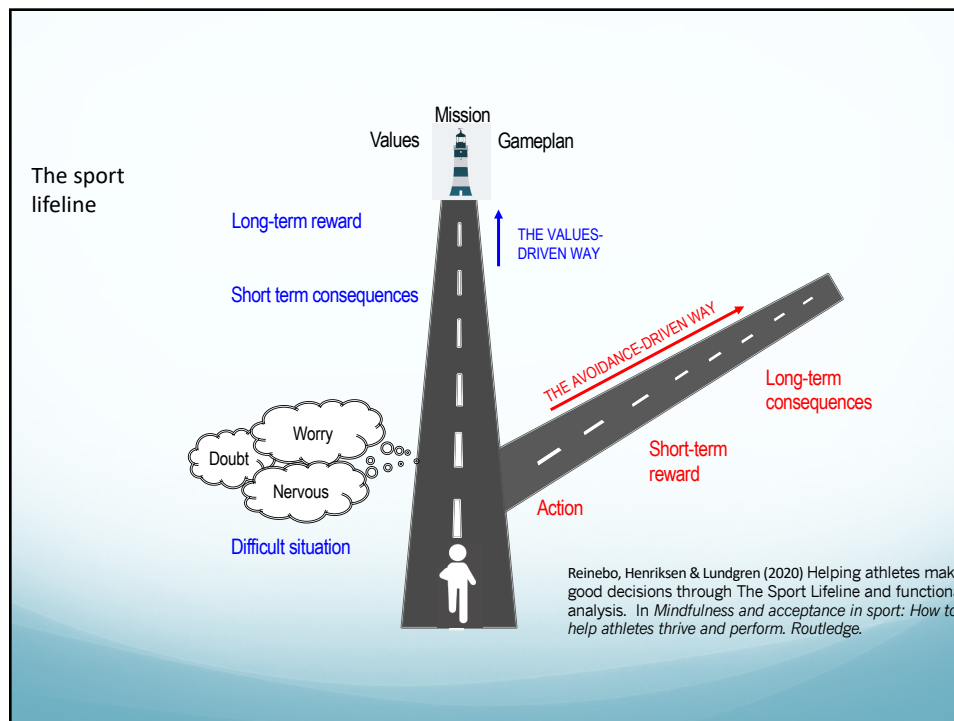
The sport lifeline

Mission

Values

Gameplan

Long-term reward

THE VALUES-DRIVEN WAY

Short term consequences

THE AVOIDANCE-DRIVEN WAY

Long-term consequences

Worry

Doubt

Nervous

Short-term reward

Action

Difficult situation

Reinebo, Henriksen & Lundgren (2020) Helping athletes mak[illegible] good decisions through The Sport Lifeline and function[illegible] analysis. In *Mindfulness and acceptance in sport: How to help athletes thrive and perform. Routledge.*